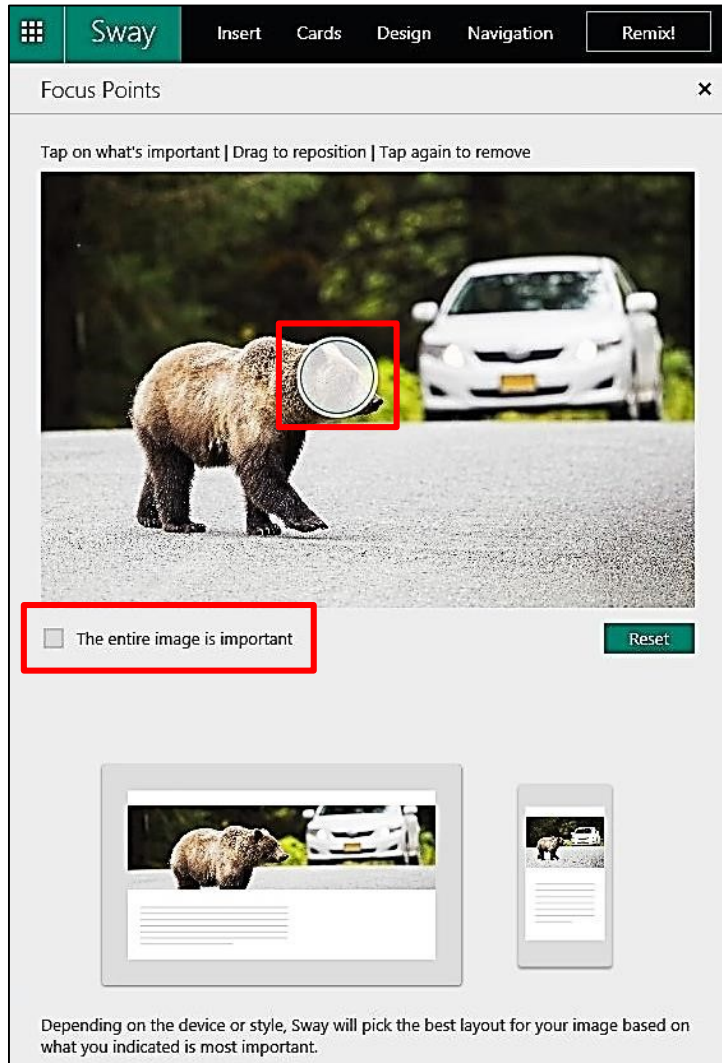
Sway Insert Cards Design Navigation Remix!

Focus Points ×

Tap on what's important | Drag to reposition | Tap again to remove

The entire image is important

Reset

Depending on the device or style, Sway will pick the best layout for your image based on what you indicated is most important.